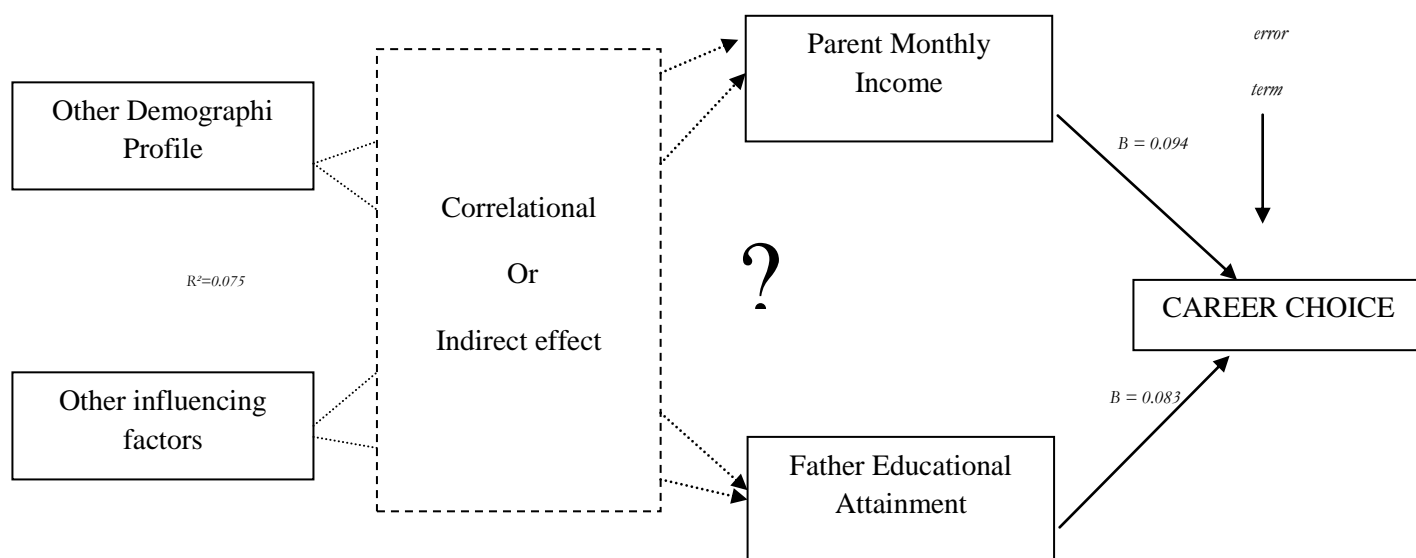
Other Demographi Profile

Other influencing factors

$R^2=0.075$

Correlational

Or

Indirect effect

?

Parent Monthly Income

Father Educational Attainment

error

term

$B = 0.094$

$B = 0.083$

CAREER CHOICE